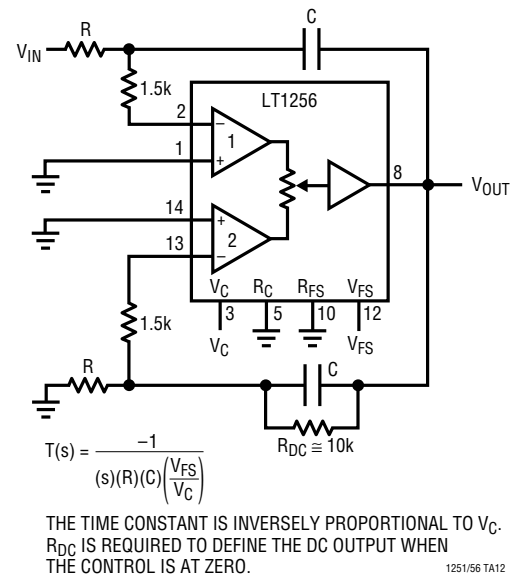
R

C

$V_{IN}$

1.5k

LT1256

2

1

8

$V_{OUT}$

14

13

1.5k

$V_C$

$R_C$

$R_{FS}$

$V_{FS}$

3

5

10

12

$V_C$

$V_{FS}$

R

C

$R_{DC} \cong 10k$

$T(s) = \frac{-1}{(s)(R)(C)\left(\frac{V_{FS}}{V_C}\right)}$

THE TIME CONSTANT IS INVERSELY PROPORTIONAL TO $V_C$. $R_{DC}$ IS REQUIRED TO DEFINE THE DC OUTPUT WHEN THE CONTROL IS AT ZERO.

1251/56 TA12